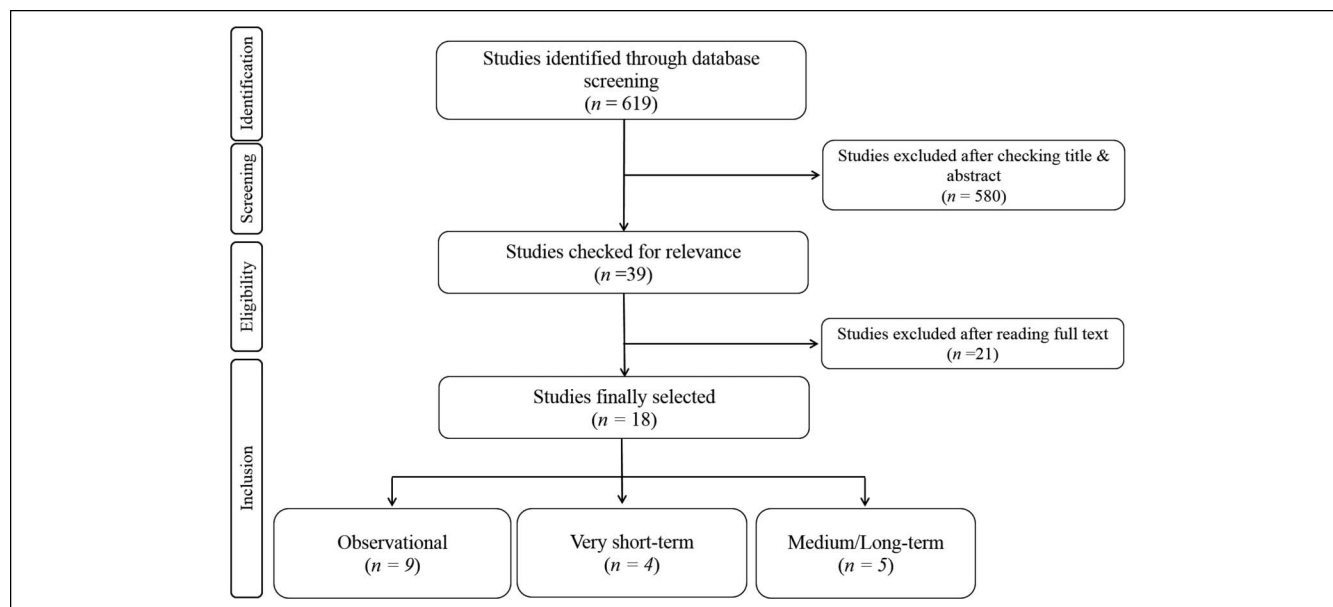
Identification

Studies identified through database screening ($n$ = 619)

Screening

Studies excluded after checking title & abstract ($n$ = 580)

Eligibility

Studies checked for relevance ($n$ =39)

Studies excluded after reading full text ($n$ =21)

Inclusion

Studies finally selected ($n$ = 18)

Observational ($n$ = 9)

Very short-term ($n$ = 4)

Medium/Long-term ($n$ = 5)